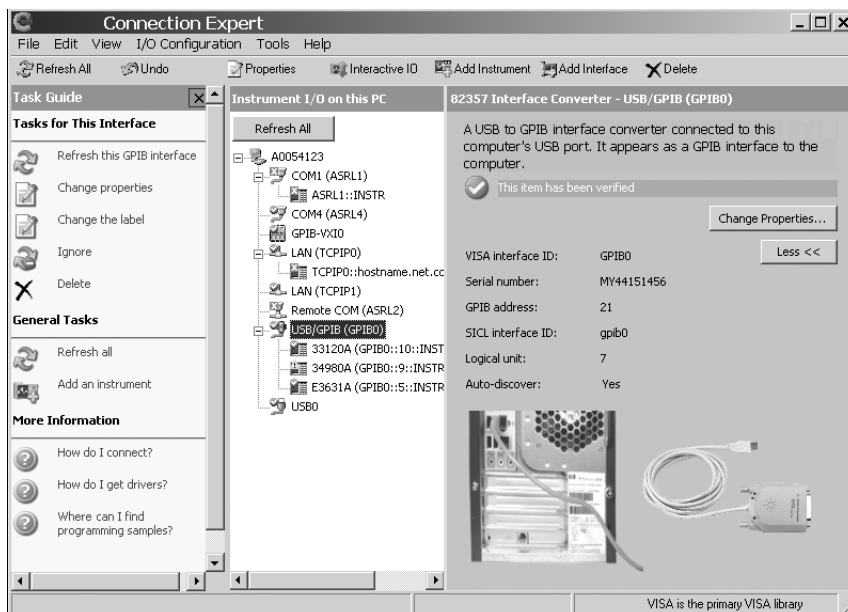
Connection Expert

File Edit View I/O Configuration Tools Help

Refresh All Undo Properties Interactive IO Add Instrument Add Interface Delete

Task Guide

Tasks for This Interface

Refresh this GPIB interface

Change properties

Change the label

Ignore

Delete

General Tasks

Refresh all

Add an instrument

More Information

How do I connect?

How do I get drivers?

Where can I find programming samples?

Instrument I/O on this PC

Refresh All

A0054123
COM1 (ASRL1)
ASRL1::INSTR
COM4 (ASRL4)
GPIB-VXI0
LAN (TCPIP0)
TCPIP0::hostname.net.cc
LAN (TCPIP1)
Remote COM (ASRL2)
USB/GPIB (GPIB0)
33120A (GPIB0::10::INST
34980A (GPIB0::9::INSTR
E3631A (GPIB0::5::INSTR
USB0

82357 Interface Converter - USB/GPIB (GPIB0)

A USB to GPIB interface converter connected to this computer's USB port. It appears as a GPIB interface to the computer.

This item has been verified

Change Properties...

Less <<

| VISA interface ID: | GPIB0 |
|---|---|
| Serial number: | MY44151456 |
| GPIB address: | 21 |
| SICL interface ID: | gpib0 |
| Logical unit: | 7 |
| Auto-discover: | Yes |

VISA is the primary VISA library